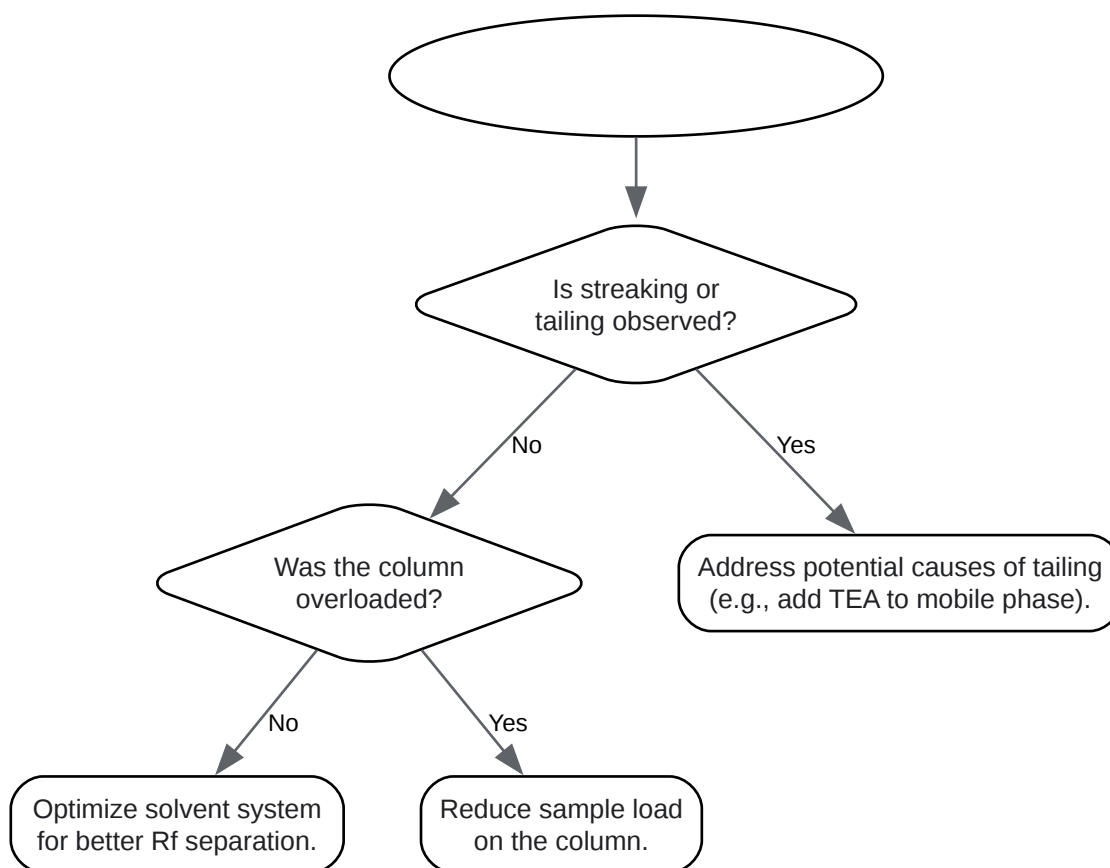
Is streaking or tailing observed?

No

Yes

Was the column overloaded?

Address potential causes of tailing (e.g., add TEA to mobile phase).

No

Yes

Optimize solvent system for better Rf separation.

Reduce sample load on the column.